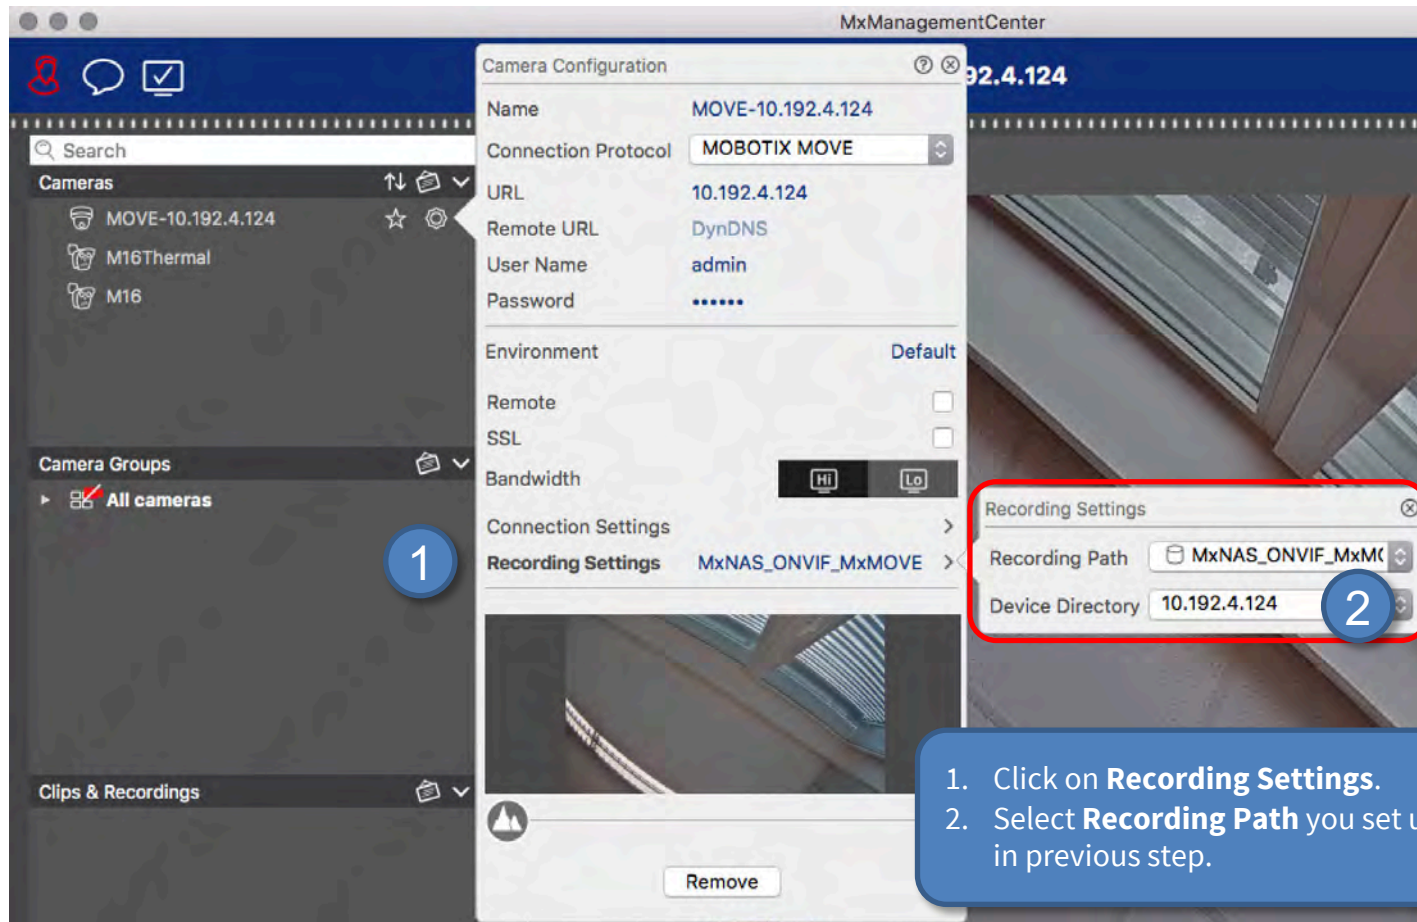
MxManagementCenter

92.4.124

Search

Cameras

MOVE-10.192.4.124

M16Thermal

M16

Camera Groups

All cameras

Clips & Recordings

Camera Configuration

| | |
|---|---|
| Name | MOVE-10.192.4.124 |
| Connection Protocol | MOBOTIX MOVE |
| URL | 10.192.4.124 |
| Remote URL | DynDNS |
| User Name | admin |
| Password | •••••• |

Environment Default

Remote

SSL

Bandwidth Hi Lo

Connection Settings

Recording Settings MxNAS_ONVIF_MxMOVE

Remove

1

Recording Settings

Recording Path MxNAS_ONVIF_MxM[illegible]

Device Directory 10.192.4.124

2

1. Click on **Recording Settings**.
2. Select **Recording Path** you set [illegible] in previous step.